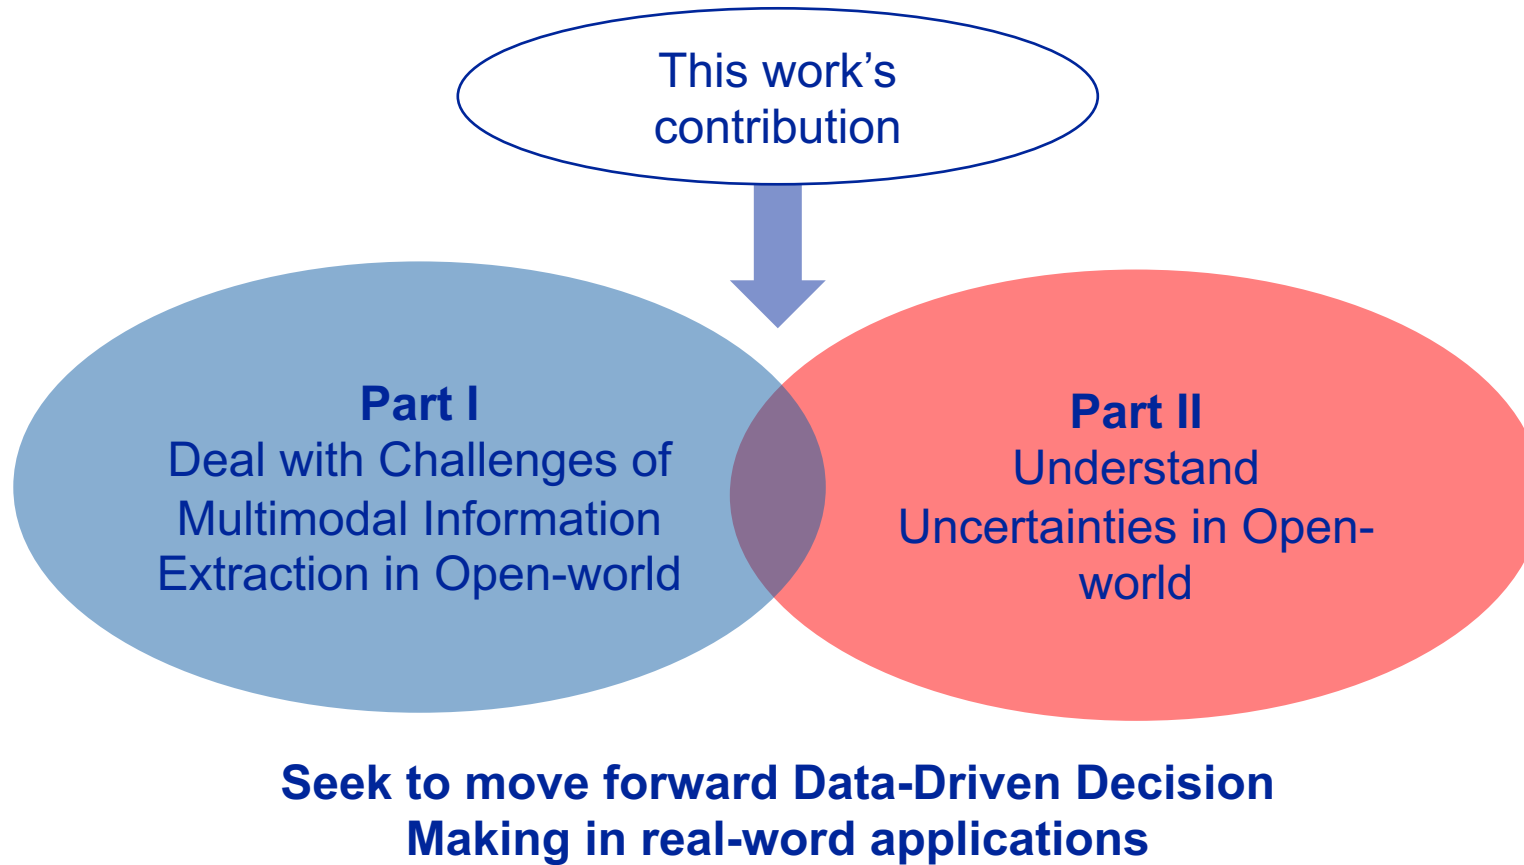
This work’s contribution

Part I
Deal with Challenges of Multimodal Information Extraction in Open-world

Part II
Understand Uncertainties in Open-world

Seek to move forward Data-Driven Decision Making in real-word applications